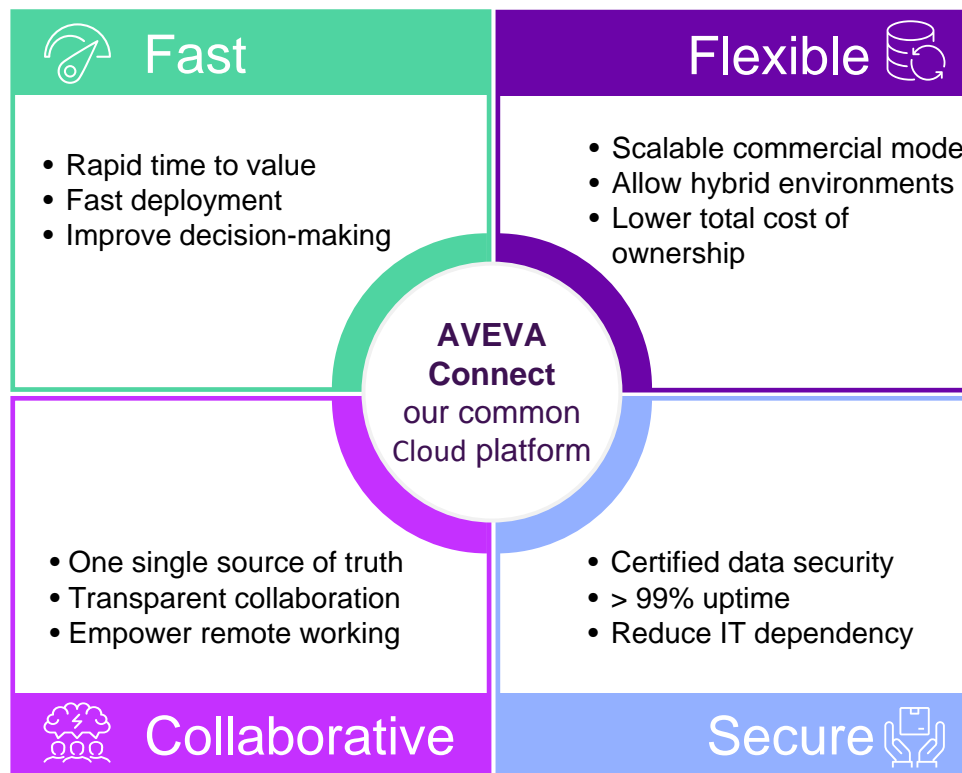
Fast

- Rapid time to value
- Fast deployment
- Improve decision-making

Flexible

- Scalable commercial mode
- Allow hybrid environments
- Lower total cost of ownership

AVEVA Connect
our common Cloud platform

- One single source of truth
- Transparent collaboration
- Empower remote working

Collaborative

- Certified data security
- > 99% uptime
- Reduce IT dependency

Secure